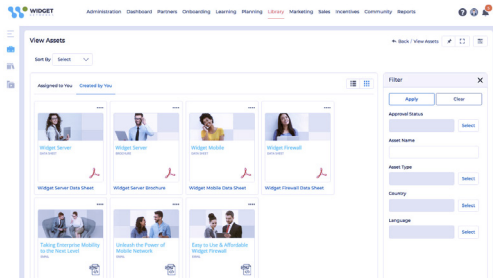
WIDGET NETWORKS

Administration Dashboard Partners Onboarding Learning Planning Library Marketing Sales Incentives Community Reports

View Assets

Back | View Assets

Sort By Select

Assigned to You Created by You

Widget Server

Widget Server Data Sheet

Widget Server

Widget Server Brochure

Widget Mobile

Widget Mobile Data Sheet

Widget Firewall

Widget Firewall Data Sheet

Taking Enterprise Mobility to the Next Level

Unleash the Power of Mobile Network

Easy to Use & Affordable Widget Firewall

Filter

Apply Clear

Approval Status

Select

Asset Name

Asset Type

Select

Country

Select

Language

Select